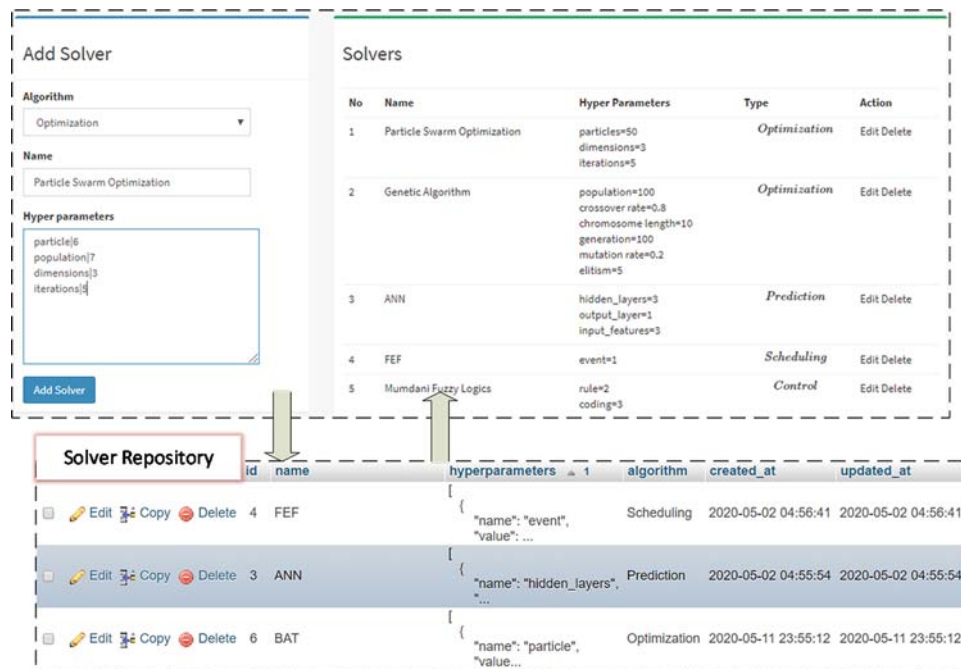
Add Solver

Algorithm

Optimization

Name

Particle Swarm Optimization

Hyper parameters

particle|6
population|7
dimensions|3
iterations|5

Add Solver

Solvers

| No | Name | Hyper Parameters | Type | Action |
|---|---|---|---|---|
| 1 | Particle Swarm Optimization | particles=50 dimensions=3 iterations=5 | Optimization | Edit Delete |
| 2 | Genetic Algorithm | population=100 crossover rate=0.8 chromosome length=10 generation=100 mutation rate=0.2 elitism=5 | Optimization | Edit Delete |
| 3 | ANN | hidden_layers=3 output_layer=1 input_features=3 | Prediction | Edit Delete |
| 4 | FEF | event=1 | Scheduling | Edit Delete |
| 5 | Mumdani Fuzzy Logics | rule=2 coding=3 | Control | Edit Delete |

Solver Repository

| | id | name | hyperparameters ▲ 1 | algorithm | created_at | updated_at |
|---|---|---|---|---|---|---|
| Edit Copy Delete | 4 | FEF | [ { "name": "event", "value": ... | Scheduling | 2020-05-02 04:56:41 | 2020-05-02 04:56:41 |
| Edit Copy Delete | 3 | ANN | [ { "name": "hidden_layers", "... | Prediction | 2020-05-02 04:55:54 | 2020-05-02 04:55:54 |
| Edit Copy Delete | 6 | BAT | [ { "name": "particle", "value... | Optimization | 2020-05-11 23:55:12 | 2020-05-11 23:55:12 |